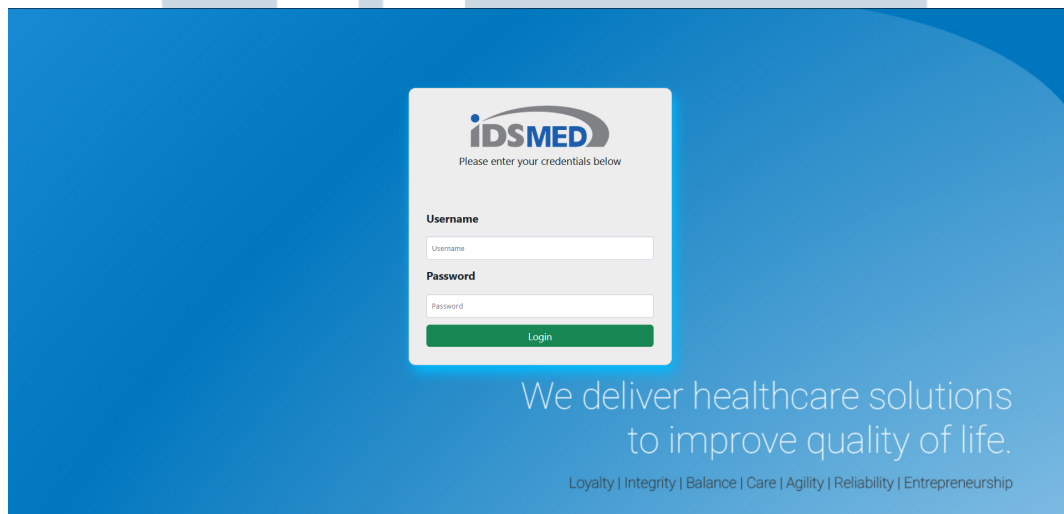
iDSMED
Please enter your credentials below

Username

Username

Password

Password

Login

We deliver healthcare solutions
to improve quality of life.

Loyalty | Integrity | Balance | Care | Agility | Reliability | Entrepreneurship